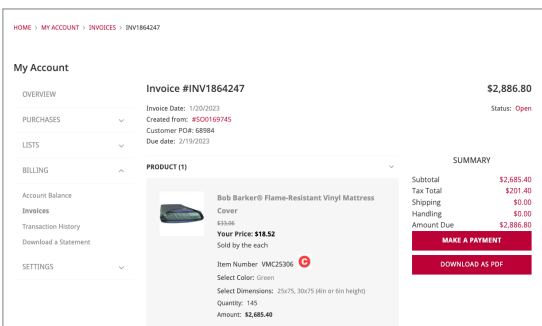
HOME > MY ACCOUNT > INVOICES > INV1864247

My Account

OVERVIEW

PURCHASES

LISTS

BILLING

Account Balance

Invoices

Transaction History

Download a Statement

SETTINGS

Invoice #INV1864247

$2,886.80

Invoice Date: 1/20/2023

Created from: #SO0169745

Customer PO#: 68984

Due date: 2/19/2023

Status: Open

PRODUCT (1)

Bob Barker® Flame-Resistant Vinyl Mattress Cover

$33.06

Your Price: $18.52

Sold by the each

Item Number VMC25306

Select Color: Green

Select Dimensions: 25x75, 30x75 (4in or 6in height)

Quantity: 145

Amount: $2,685.40

SUMMARY

| | |
|---|---|
| Subtotal | $2,685.40 |
| Tax Total | $201.40 |
| Shipping | $0.00 |
| Handling | $0.00 |
| Amount Due | $2,886.80 |

MAKE A PAYMENT

DOWNLOAD AS PDF